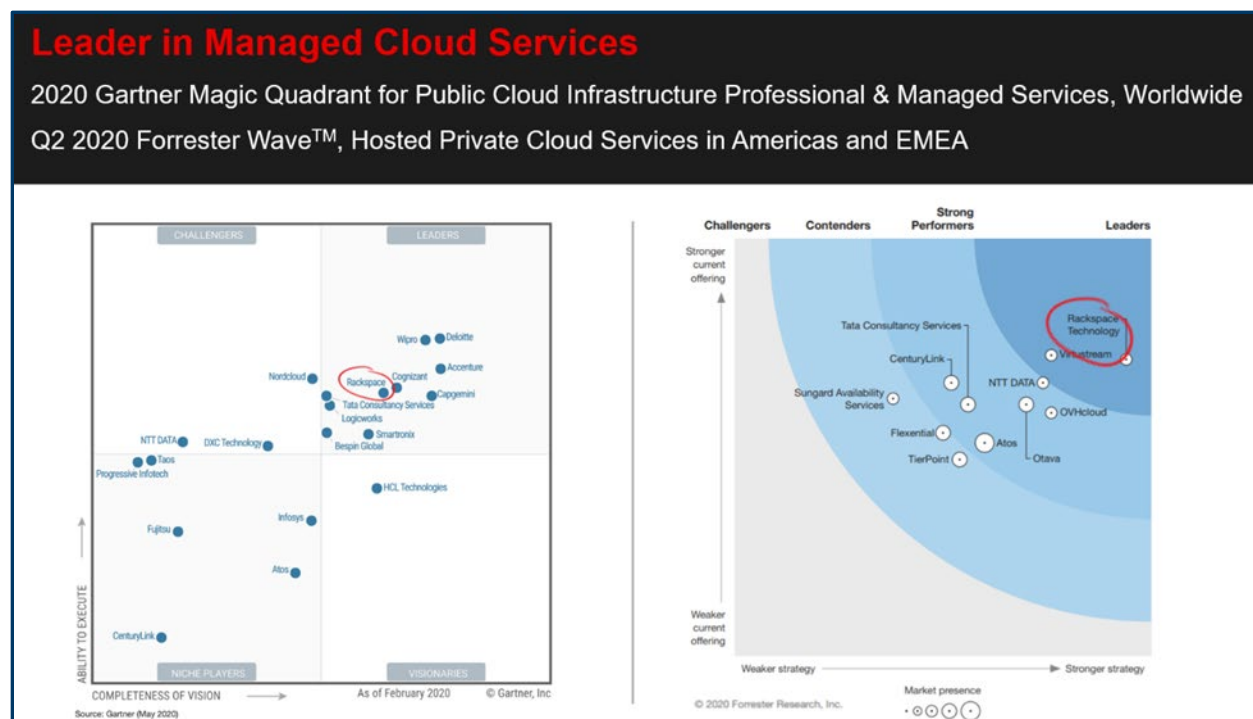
Leader in Managed Cloud Services

2020 Gartner Magic Quadrant for Public Cloud Infrastructure Professional & Managed Services, Worldwide

Q2 2020 Forrester Wave$^{TM}$, Hosted Private Cloud Services in Americas and EMEA

CHALLENGERS

LEADERS

Wipro
Deloitte
Accenture
Nordcloud
Rackspace
Cognizant
Capgemini
Tata Consultancy Services
Logicworks
Smartronix
Bespin Global
NTT DATA
DXC Technology
Taos
Progressive Infotech
HCL Technologies
Infosys
Fujitsu
Atos
CenturyLink

ABILITY TO EXECUTE

NICHE PLAYERS

VISIONARIES

COMPLETENESS OF VISION

As of February 2020

© Gartner, Inc

Source: Gartner (May 2020)

Challengers

Contenders

Strong Performers

Leaders

Stronger current offering

Weaker current offering

Tata Consultancy Services

Rackspace Technology

Virtustream

CenturyLink

NTT DATA

Sungard Availability Services

OVHcloud

Flexential

Atos

TierPoint

Otava

Weaker strategy

Stronger strategy

© 2020 Forrester Research, Inc.

Market presence